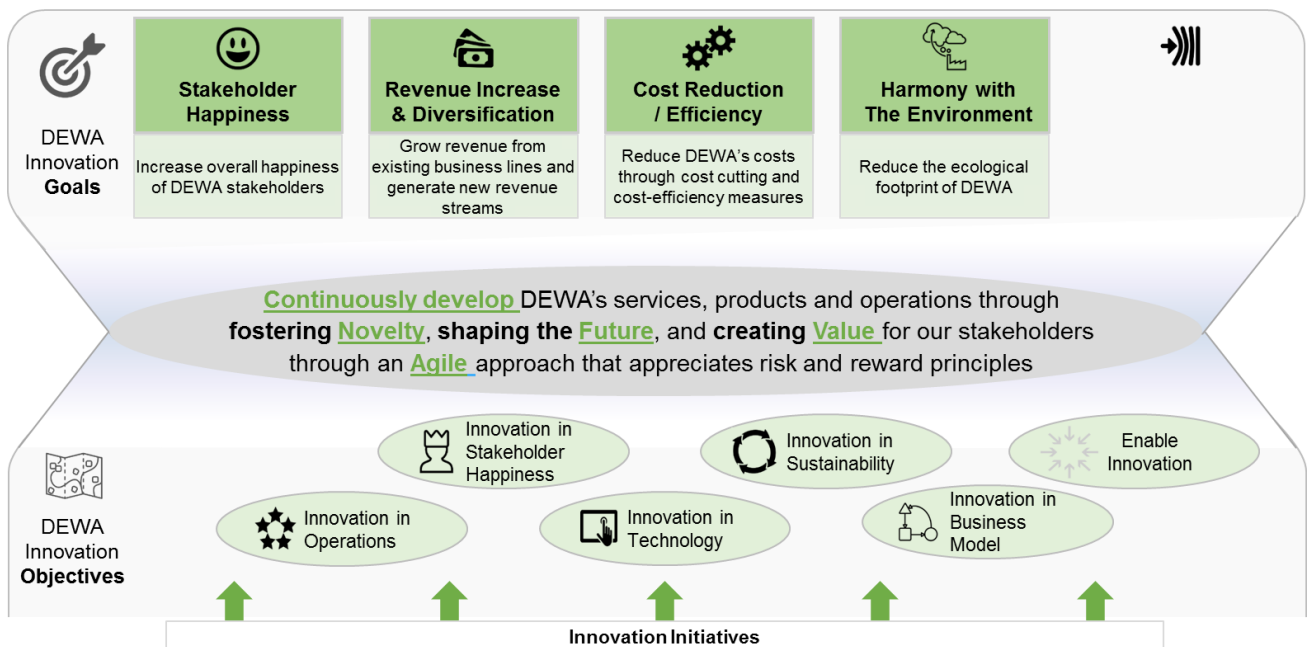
DEWA Innovation **Goals**

Stakeholder Happiness

Increase overall happiness of DEWA stakeholders

Revenue Increase & Diversification

Grow revenue from existing business lines and generate new revenue streams

Cost Reduction / Efficiency

Reduce DEWA's costs through cost cutting and cost-efficiency measures

Harmony with The Environment

Reduce the ecological footprint of DEWA

Continuously develop DEWA's services, products and operations through fostering Novelty, shaping the Future, and creating Value for our stakeholders through an Agile approach that appreciates risk and reward principles

DEWA Innovation **Objectives**

Innovation in Stakeholder Happiness

Innovation in Sustainability

Enable Innovation

Innovation in Operations

Innovation in Technology

Innovation in Business Model

Innovation Initiatives